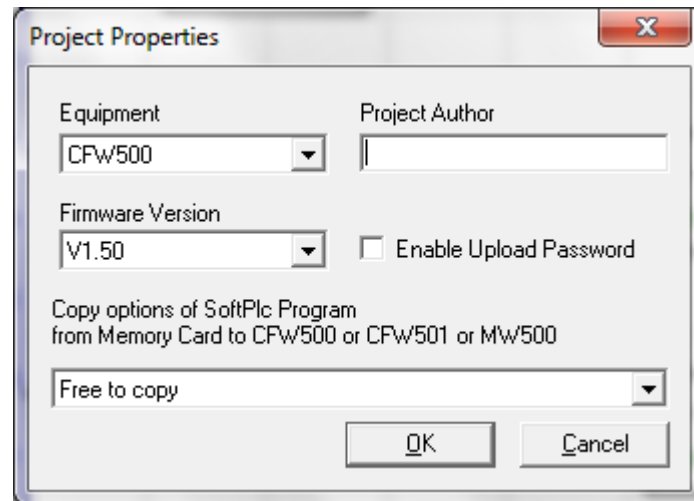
Project Properties

Equipment

CFW500

Project Author

Firmware Version

V1.50

Enable Upload Password

Copy options of SoftPlc Program
from Memory Card to CFW500 or CFW501 or MW500

Free to copy

OK

Cancel